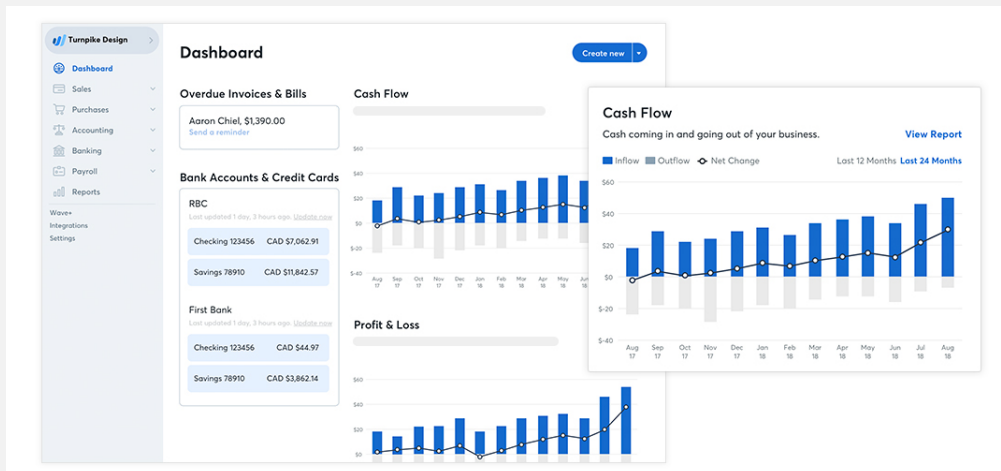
Turnpike Design

Dashboard
Sales
Purchases
Accounting
Banking
Payroll
Reports

Wave+
Integrations
Settings

Dashboard

Create new

Overdue Invoices & Bills

Aaron Chiel, $1,390.00
Send a reminder

Bank Accounts & Credit Cards

RBC
Last updated 1 day, 3 hours ago. Update now

| Checking 123456 | CAD $7,062.91 |
|---|---|
| Savings 78910 | CAD $11,842.57 |

First Bank
Last updated 1 day, 3 hours ago. Update now

| Checking 123456 | CAD $44.97 |
|---|---|
| Savings 78910 | CAD $3,862.14 |

Cash Flow

$60
$40
$20
$0
$-20
$-40
Aug 17 Sep 17 Oct 17 Nov 17 Dec 17 Jan 18 Feb 18 Mar 18 Apr 18 May 18 Jun 18

Profit & Loss

$60
$40
$20
$0

Cash Flow

Cash coming in and going out of your business.

View Report

Inflow Outflow Net Change

Last 12 Months Last 24 Months

$60
$40
$20
$0
$-20
$-40
Aug 17 Sep 17 Oct 17 Nov 17 Dec 17 Jan 18 Feb 18 Mar 18 Apr 18 May 18 Jun 18 Jul 18 Aug 18